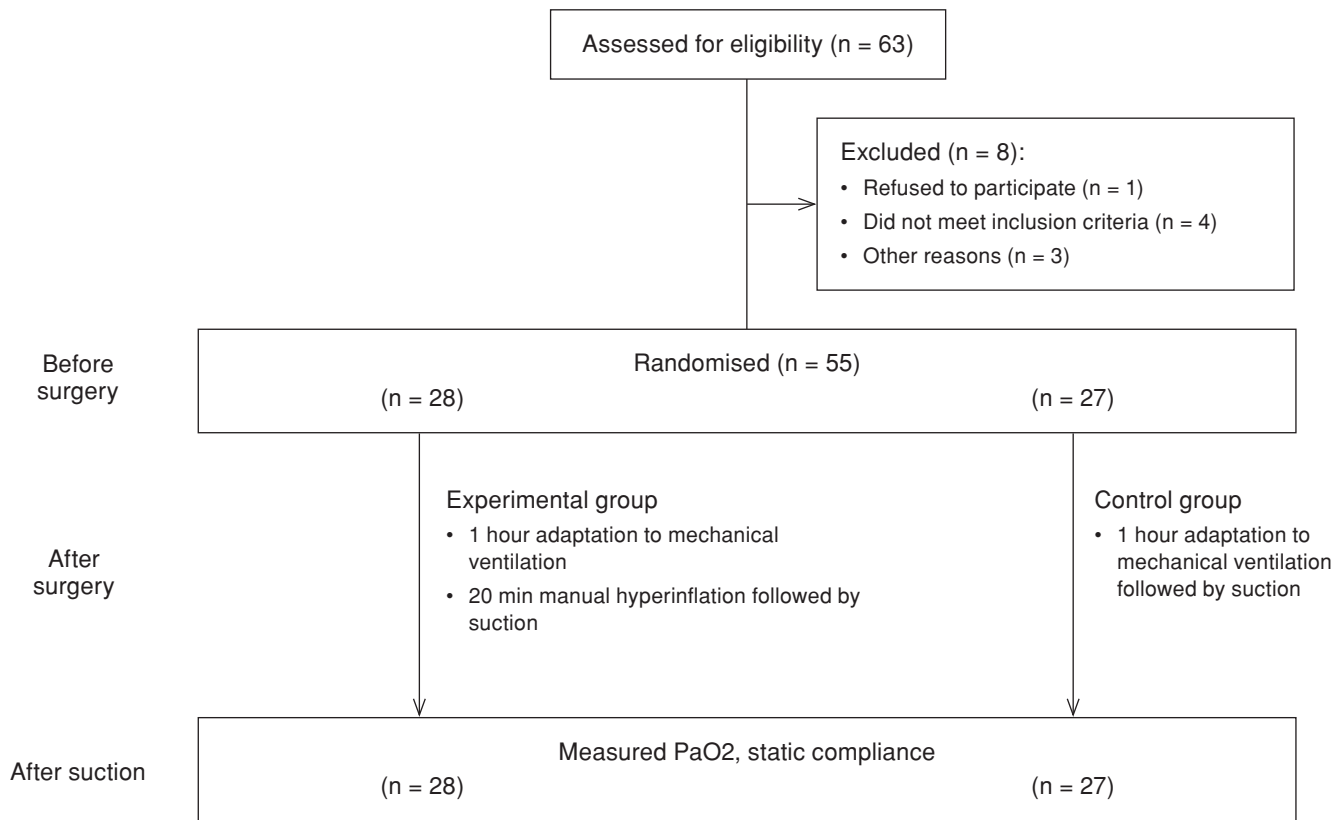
Assessed for eligibility (n = 63)

Excluded (n = 8):
• Refused to participate (n = 1)
• Did not meet inclusion criteria (n = 4)
• Other reasons (n = 3)

Before surgery

Randomised (n = 55)
(n = 28)
(n = 27)

After surgery

Experimental group
• 1 hour adaptation to mechanical ventilation
• 20 min manual hyperinflation followed by suction

Control group
• 1 hour adaptation to mechanical ventilation followed by suction

After suction

Measured PaO2, static compliance
(n = 28)
(n = 27)